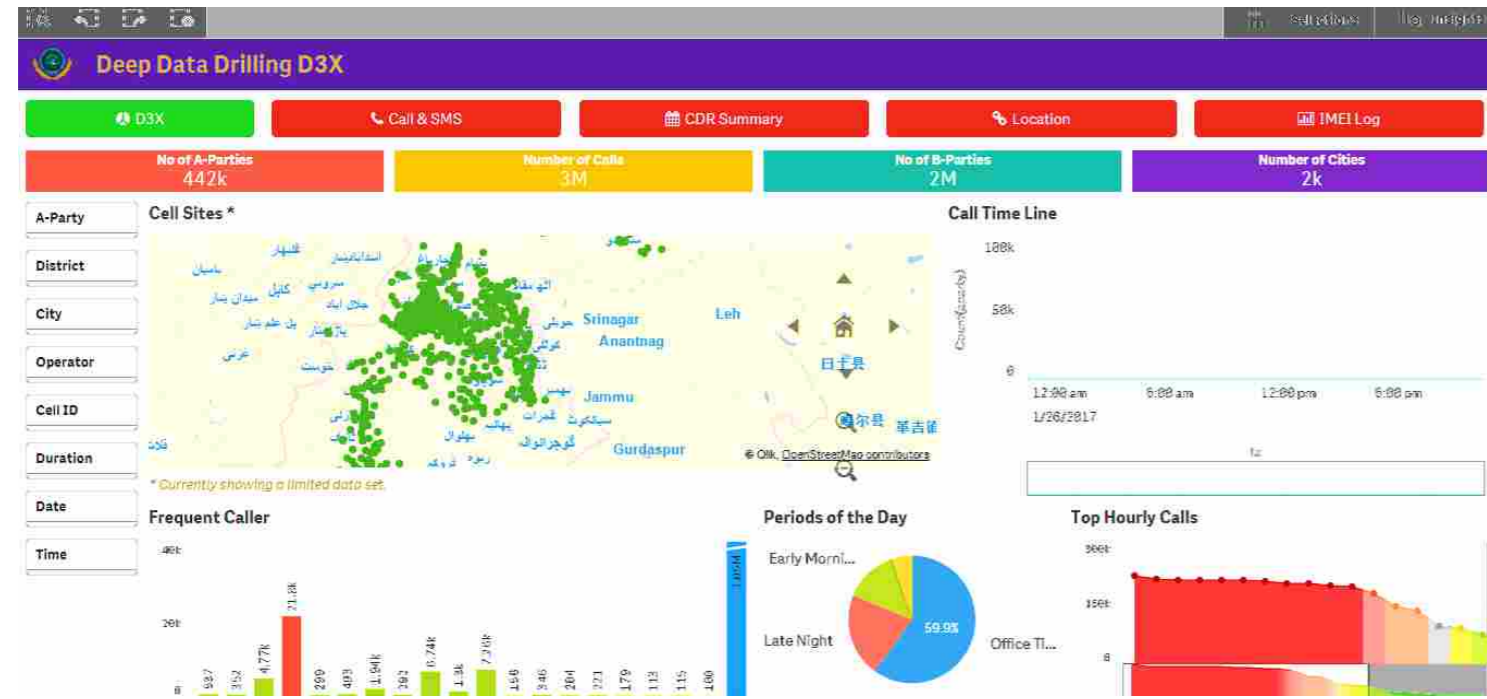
Selections Insights

Deep Data Drilling D3X

D3X
Call & SMS
CDR Summary
Location
IMEI Log

No of A-Parties
442k

Number of Calls
3M

No of B-Parties
2M

Number of Cities
2k

A-Party
District
City
Operator
Cell ID
Duration
Date
Time

Cell Sites *

Srinagar
Anantnag
Leh
Jammu
Gurdaspur
© Qlik, OpenStreetMap contributors

* Currently showing a limited data set.

Call Time Line

100k
50k
0
Count(acdy)
12:00 am
6:00 am
12:00 pm
6:00 pm
1/26/2017

Frequent Caller

40k
20k
0
387
752
4.77k
21.8k
299
409
1.94k
392
6.74k
1.3k
7.36k
168
346
204
221
179
113
115
180

Periods of the Day

Early Morni...
Late Night
Office Ti...
59.9%

Top Hourly Calls

300k
150k
0